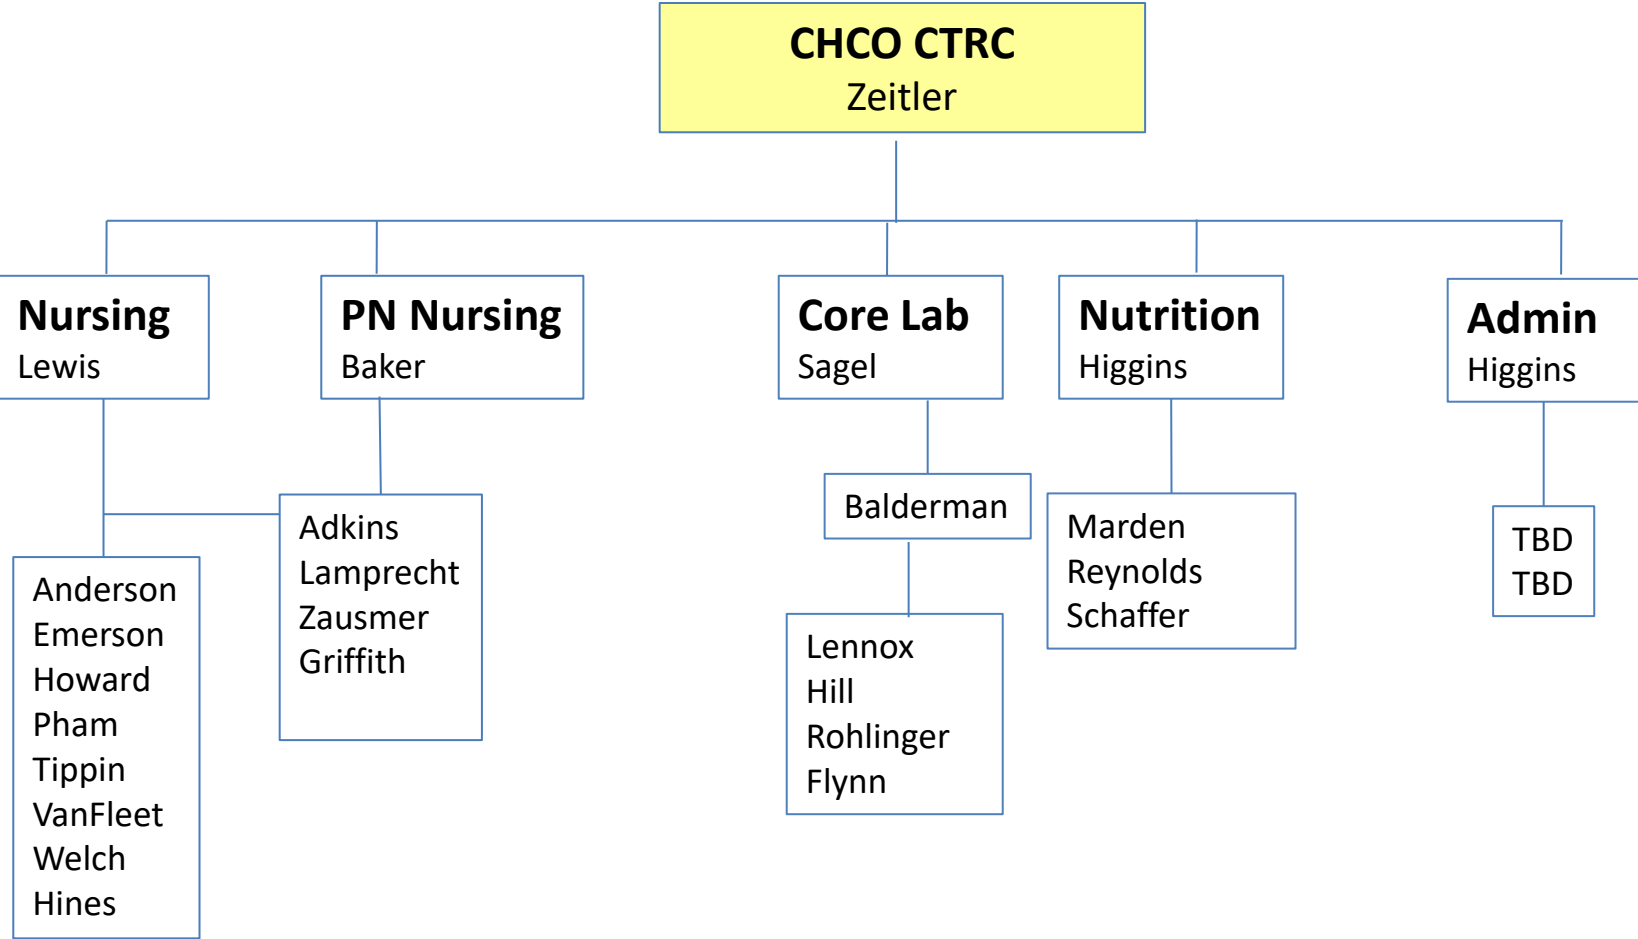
CHCO CTRC
Zeitler

Nursing
Lewis

PN Nursing
Baker

Core Lab
Sagel

Nutrition
Higgins

Admin
Higgins

Anderson
Emerson
Howard
Pham
Tippin
VanFleet
Welch
Hines

Adkins
Lamprecht
Zausmer
Griffith

Balderman

Lennox
Hill
Rohlinger
Flynn

Marden
Reynolds
Schaffer

TBD
TBD